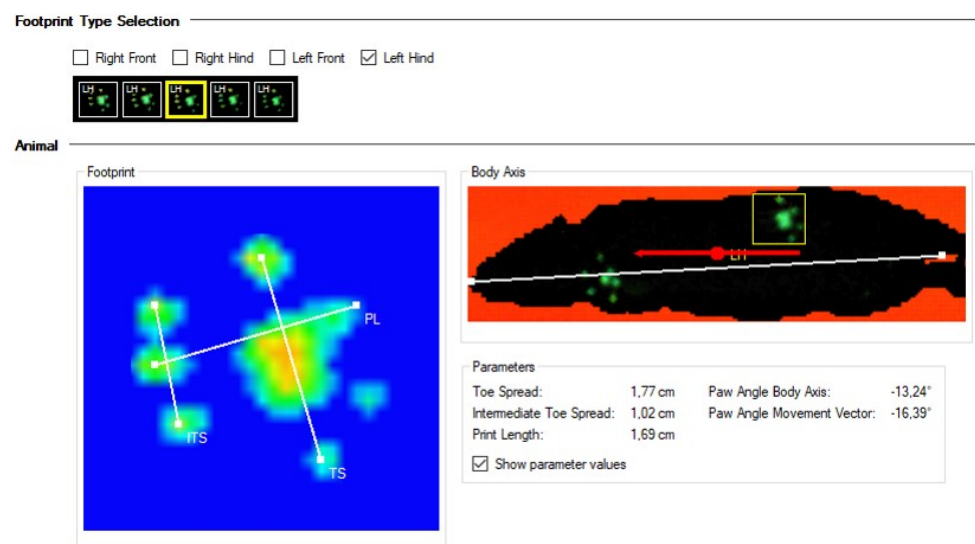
Footprint Type Selection

Right Front   Right Hind   Left Front   Left Hind

LH   LH   LH   LH   LH

Animal

Footprint

PL

ITS

TS

Body Axis

LH

Parameters

Toe Spread: 1,77 cm
Intermediate Toe Spread: 1,02 cm
Print Length: 1,69 cm

Paw Angle Body Axis: -13,24°
Paw Angle Movement Vector: -16,39°

Show parameter values